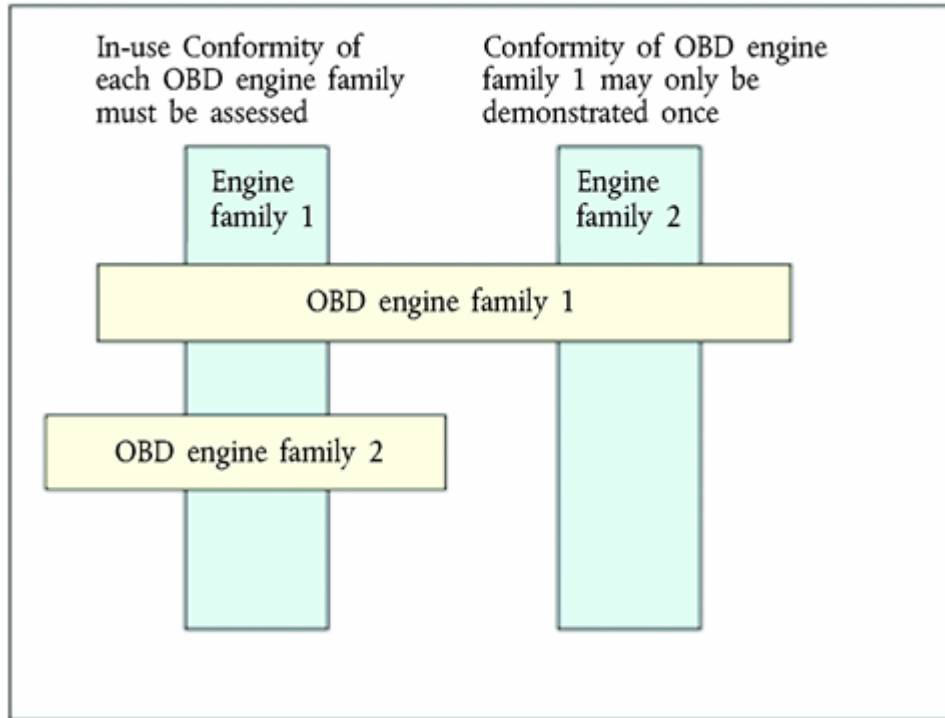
In-use Conformity of each OBD engine family must be assessed

Conformity of OBD engine family 1 may only be demonstrated once

Engine family 1

Engine family 2

OBD engine family 1

OBD engine family 2